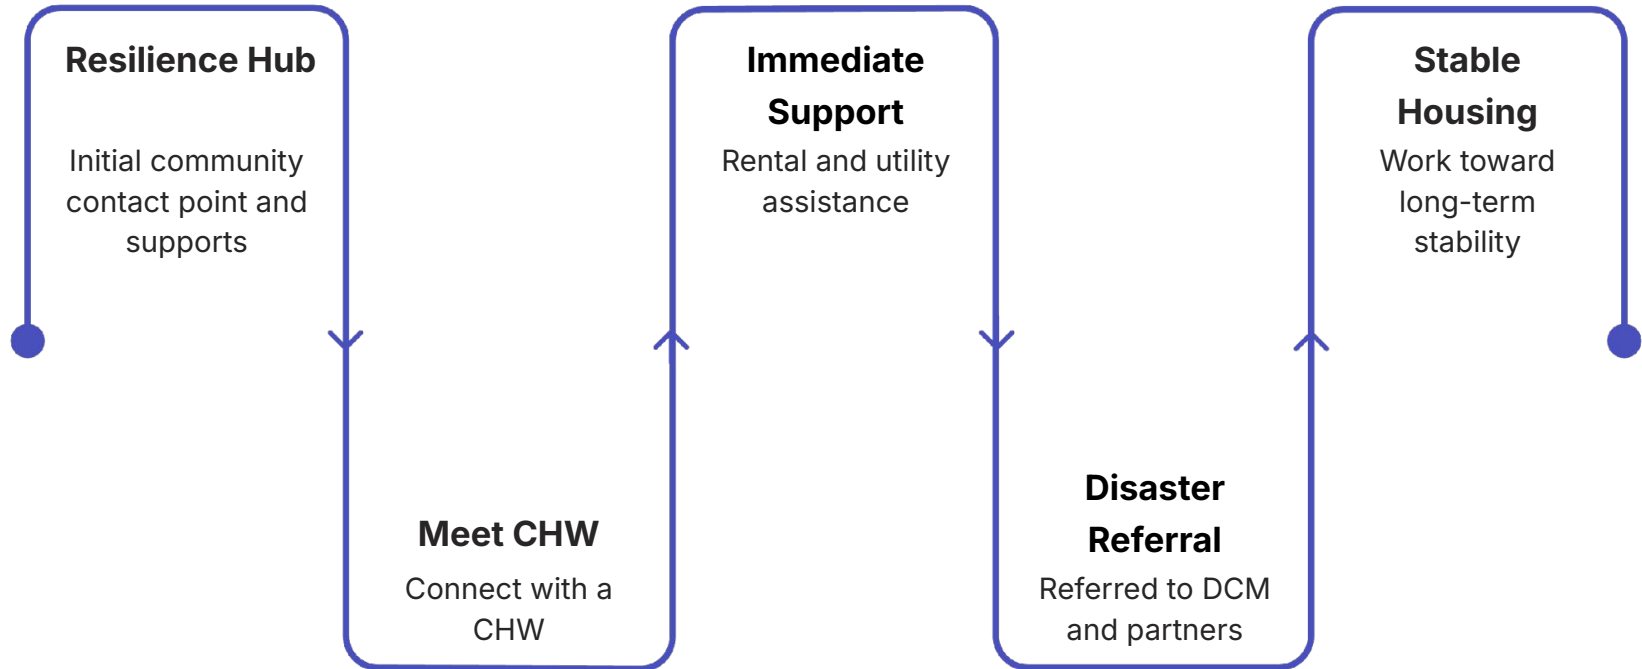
Resilience Hub

Initial community contact point and supports

Meet CHW

Connect with a CHW

Immediate Support

Rental and utility assistance

Disaster Referral

Referred to DCM and partners

Stable Housing

Work toward long-term stability